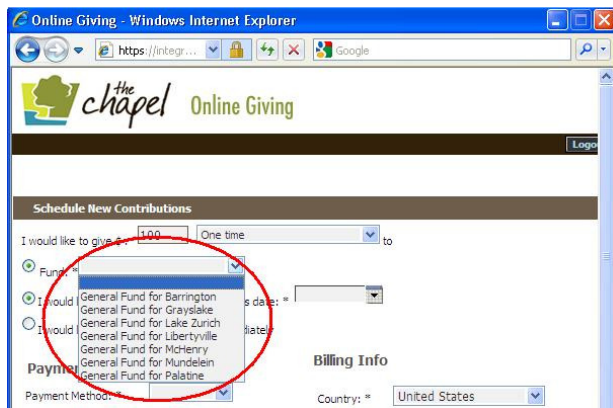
Online Giving - Windows Internet Explorer

https://integr...

Google

the chapel Online Giving

Logo

Schedule New Contributions

I would like to give $ 100 One time to

Fund: *

General Fund for Barrington
General Fund for Grayslake
General Fund for Lake Zurich
General Fund for Libertyville
General Fund for McHenry
General Fund for Mundelein
General Fund for Palatine

I would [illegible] s date: *

I would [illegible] diately

Paym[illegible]

Billing Info

Payment Method: *

Country: * United States